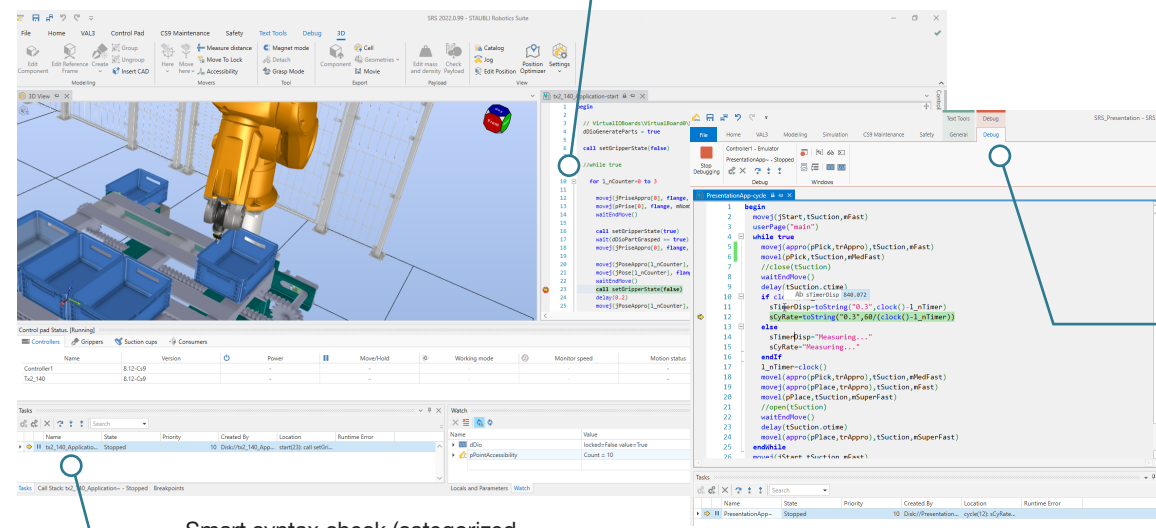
SRS 2022.0.99 - STAUBLI Robotics Suite

File Home VAL3 Control Pad CS9 Maintenance Safety Text Tools Debug 3D

Edit Component Edit Reference Frame Create Group Ungroup Insert CAD Here Move here Measure distance Move To Lock Accessibility Magnet mode Detach Grasp Mode Component Cell Geometries Movie Edit mass and density Check Payload Catalog Jog Edit Position Position Optimizer Settings

Modeling Movers Tool Export Payload View

3D View

tx2_140_Application-start

1 begin
// VirtualIOBoards\VirtualBoard\
dIoGeneratePartsn = true

call setGripperState(false)

//while true

10 for l_nCounter=0 to 3

movej(jPriseAppro[0], flange,
movel(pPrise[0], flange, mNom
waitEndMove()

call setGripperState(true)
wait(dIoPartGrasped == true)
movej(jPriseAppro[0], flange,

movej(jPoseAppro[l_nCounter],
movej(jPose[l_nCounter], flang
waitEndMove()
call setGripperState(false)
delay(0.2)
movej(jPoseAppro[l_nCounter],

Control pad Status. [Running]

Controllers Grippers Suction cups Consumers

| Name | Version | Power | Move/Hold | Working mode | Monitor speed | Motion status |
|---|---|---|---|---|---|---|
| Controller1 | 8.12-Cs9 | - | - | - | - | - |
| Tx2_140 | 8.12-Cs9 | - | - | - | - | - |

Tasks

Search

| Name | State | Priority | Created By | Location | Runtime Error |
|---|---|---|---|---|---|
| tx2_140_Applicatio... | Stopped | 10 | Disk://tx2_140_App... | start(23): call setGri... | |

Tasks Call Stack: tx2_140_Application~ - Stopped Breakpoints

Watch

| Name | Value |
|---|---|
| dIo | locked=False value=True |
| pPointAccessibility | Count = 10 |

Locals and Parameters Watch

SRS_Presentation - SRS

File Home VAL3 Modeling Simulation CS9 Maintenance Safety General Debug

Text Tools Debug

Stop Debugging Controller1 - Emulator PresentationApp~ - Stopped Debug Windows

PresentationApp-cycle

1 begin
2 movej(jStart,tSuction,mFast)
3 userPage("main")
4 while true
5 movej(appro(pPick,trAppro),tSuction,mFast)
6 movel(pPick,tSuction,mMedFast)
7 //close(tSuction)
8 waitEndMove()
9 delay(tSuction.ctime)
10 if cl
11 sTimerDisp=toString("0.3",clock()-l_nTimer)
12 sCyRate=toString("0.3",60/(clock()-l_nTimer))
13 else
14 sTimerDisp="Measuring..."
15 sCyRate="Measuring..."
16 endIf
17 l_nTimer=clock()
18 movel(appro(pPick,trAppro),tSuction,mMedFast)
19 movej(appro(pPlace,trAppro),tSuction,mFast)
20 movel(pPlace,tSuction,mSuperFast)
21 //open(tSuction)
22 waitEndMove()
23 delay(tSuction.otime)
24 movel(appro(pPlace,trAppro),tSuction,mSuperFast)
25 endWhile
26 movej(jStart,tSuction,mFast)

sTimerDisp 840.072

Tasks

Search

| Name | State | Priority | Created By | Location | Runtime Error |
|---|---|---|---|---|---|
| PresentationApp~ | Stopped | 10 | Disk://Presentation... | cycle(12): sCyRate... | |

Smart syntax check (categorized